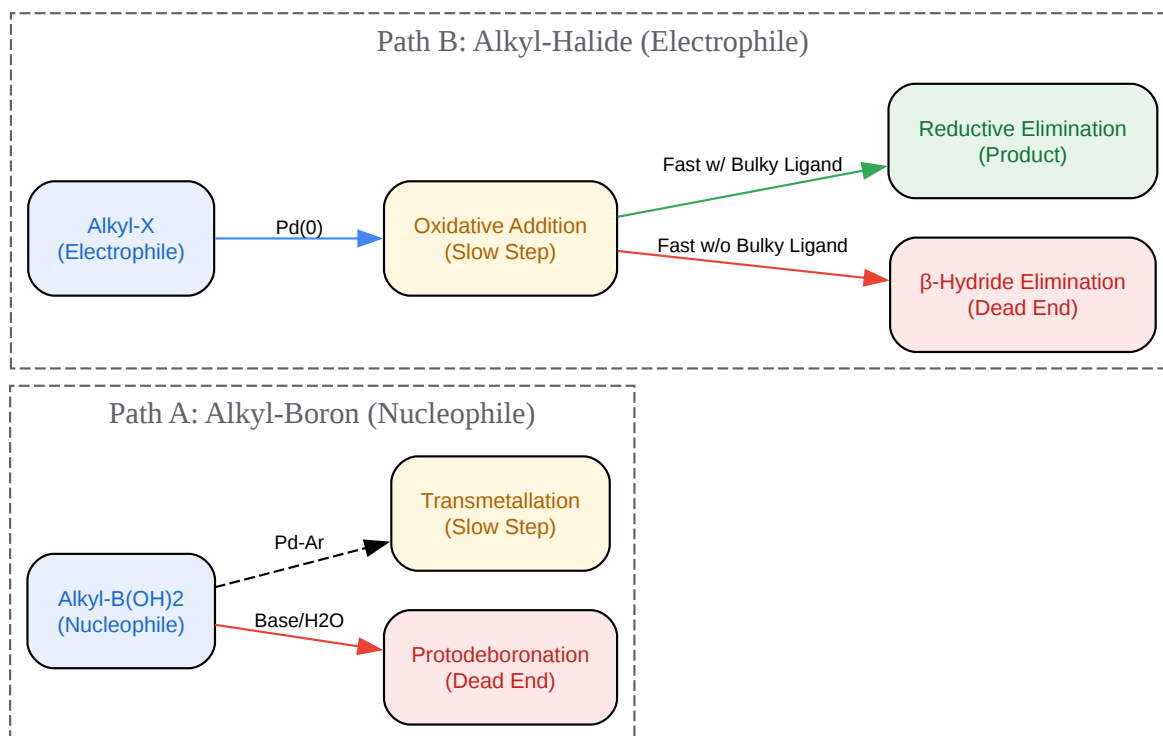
Path B: Alkyl-Halide (Electrophile)

Alkyl-X
(Electrophile)

Pd(0)

Oxidative Addition
(Slow Step)

Fast w/ Bulky Ligand

Reductive Elimination
(Product)

Fast w/o Bulky Ligand

β-Hydride Elimination
(Dead End)

Path A: Alkyl-Boron (Nucleophile)

Transmetallation
(Slow Step)

Pd-Ar

Alkyl-B(OH)2
(Nucleophile)

Base/H2O

Protodeboronation
(Dead End)